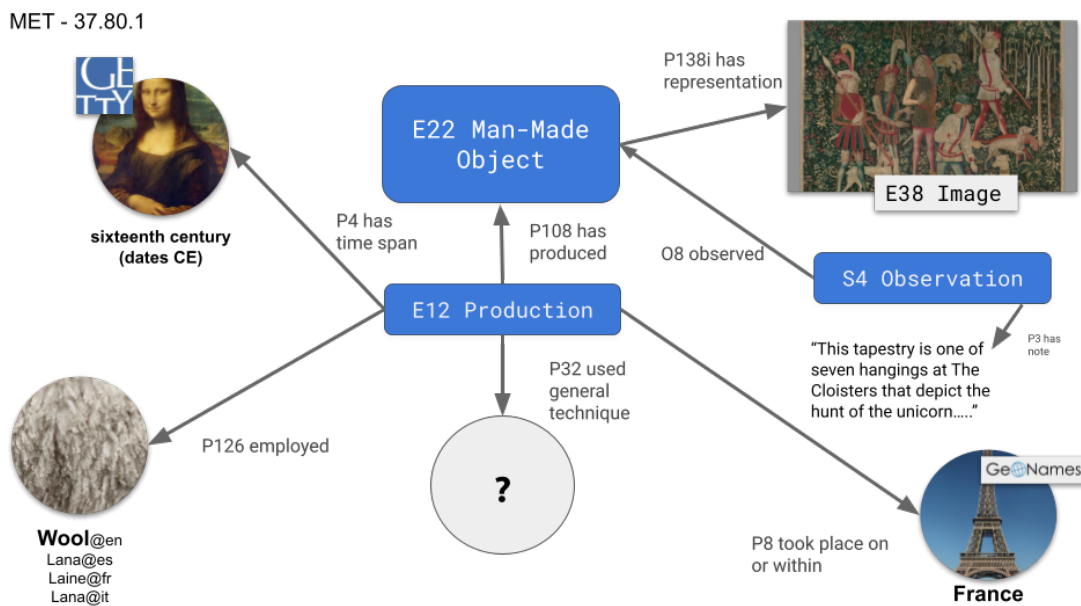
MET - 37.80.1

GETTY

sixteenth century (dates CE)

P4 has time span

E22 Man-Made Object

P108 has produced

P138i has representation

E38 Image

O8 observed

S4 Observation

P3 has note

"This tapestry is one of seven hangings at The Cloisters that depict the hunt of the unicorn….."

E12 Production

P32 used general technique

?

P126 employed

Wool@en
Lana@es
Laine@fr
Lana@it

GeoNames

P8 took place on or within

France